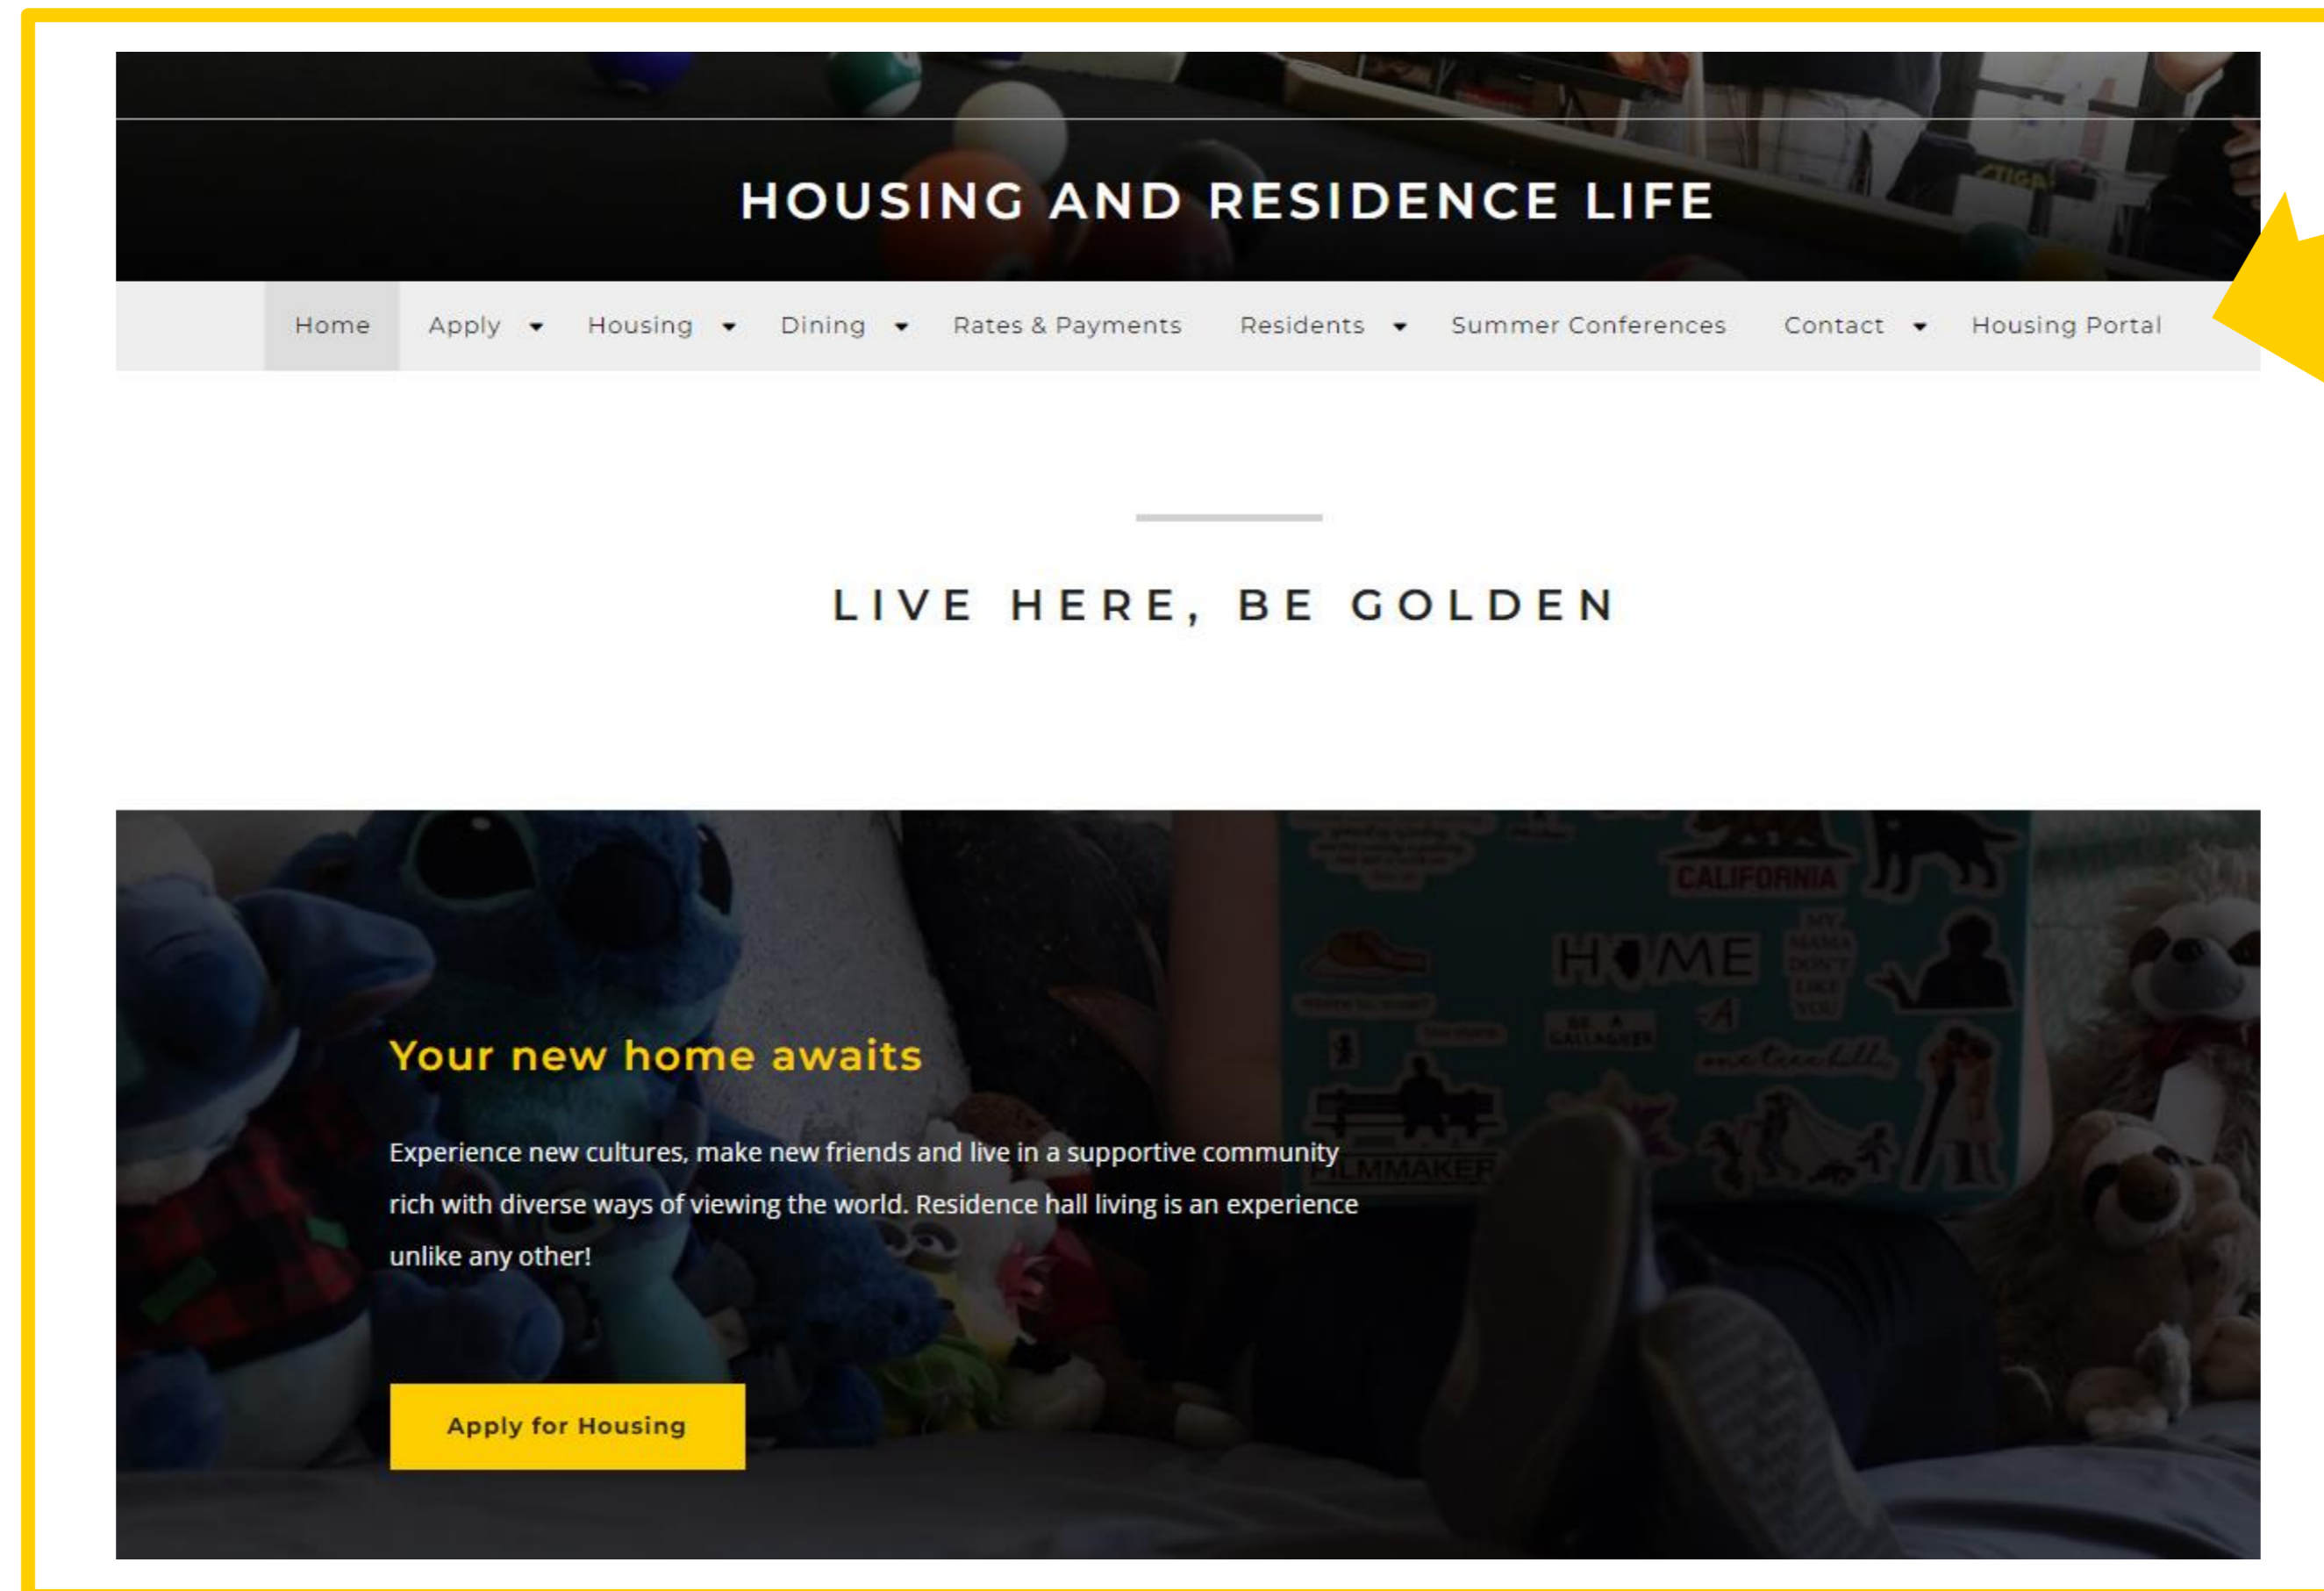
HOUSING AND RESIDENCE LIFE

Home Apply Housing Dining Rates & Payments Residents Summer Conferences Contact Housing Portal

LIVE HERE, BE GOLDEN

Your new home awaits

Experience new cultures, make new friends and live in a supportive community rich with diverse ways of viewing the world. Residence hall living is an experience unlike any other!

Apply for Housing

CALIFORNIA

HOME

FILMMAKER